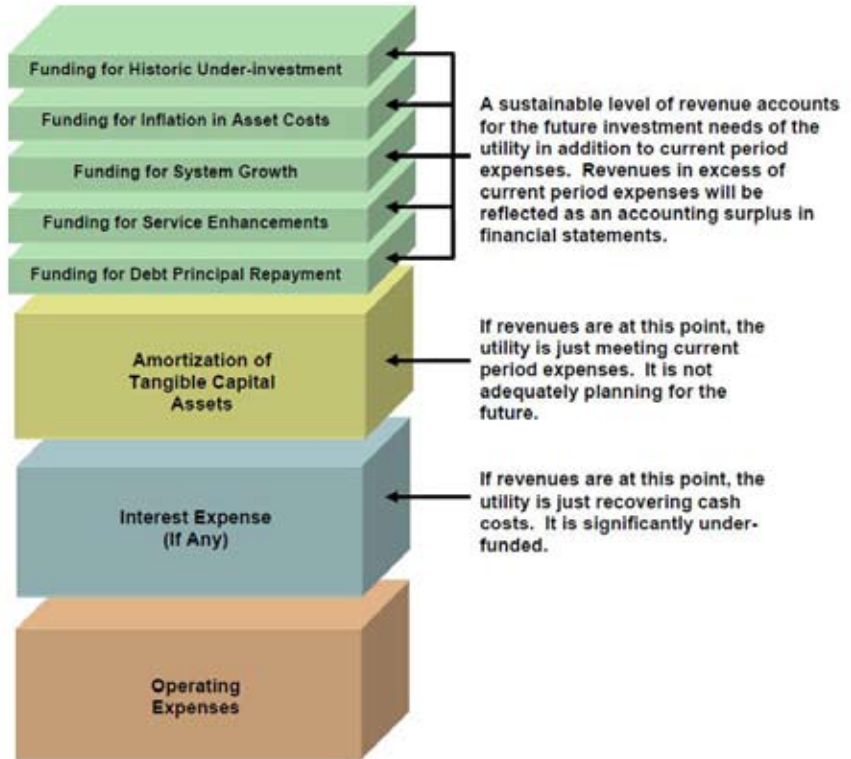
Funding for Historic Under-investment

Funding for Inflation in Asset Costs

Funding for System Growth

Funding for Service Enhancements

Funding for Debt Principal Repayment

A sustainable level of revenue accounts for the future investment needs of the utility in addition to current period expenses. Revenues in excess of current period expenses will be reflected as an accounting surplus in financial statements.

Amortization of Tangible Capital Assets

If revenues are at this point, the utility is just meeting current period expenses. It is not adequately planning for the future.

Interest Expense (If Any)

If revenues are at this point, the utility is just recovering cash costs. It is significantly underfunded.

Operating Expenses